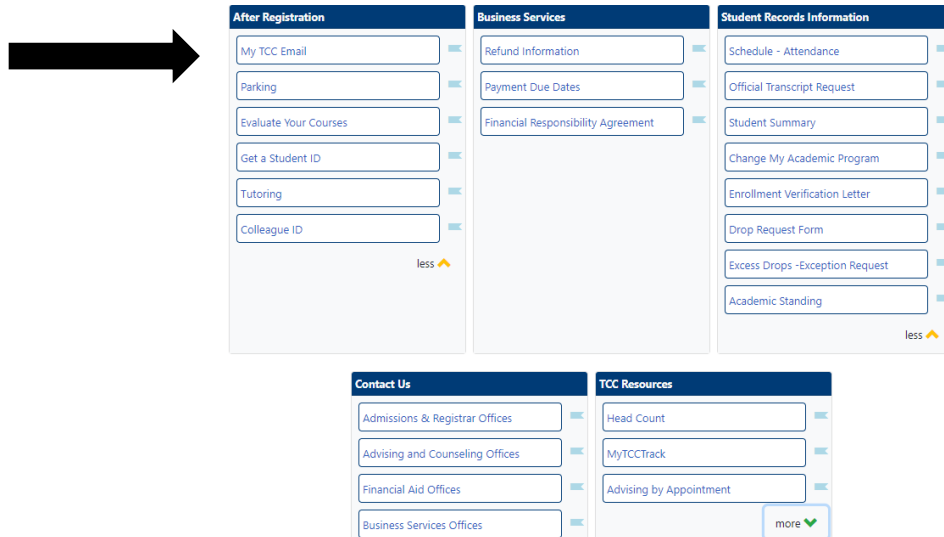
After Registration

My TCC Email

Parking

Evaluate Your Courses

Get a Student ID

Tutoring

Colleague ID

less

Business Services

Refund Information

Payment Due Dates

Financial Responsibility Agreement

Student Records Information

Schedule - Attendance

Official Transcript Request

Student Summary

Change My Academic Program

Enrollment Verification Letter

Drop Request Form

Excess Drops -Exception Request

Academic Standing

less

Contact Us

Admissions & Registrar Offices

Advising and Counseling Offices

Financial Aid Offices

Business Services Offices

TCC Resources

Head Count

MyTCCTrack

Advising by Appointment

more